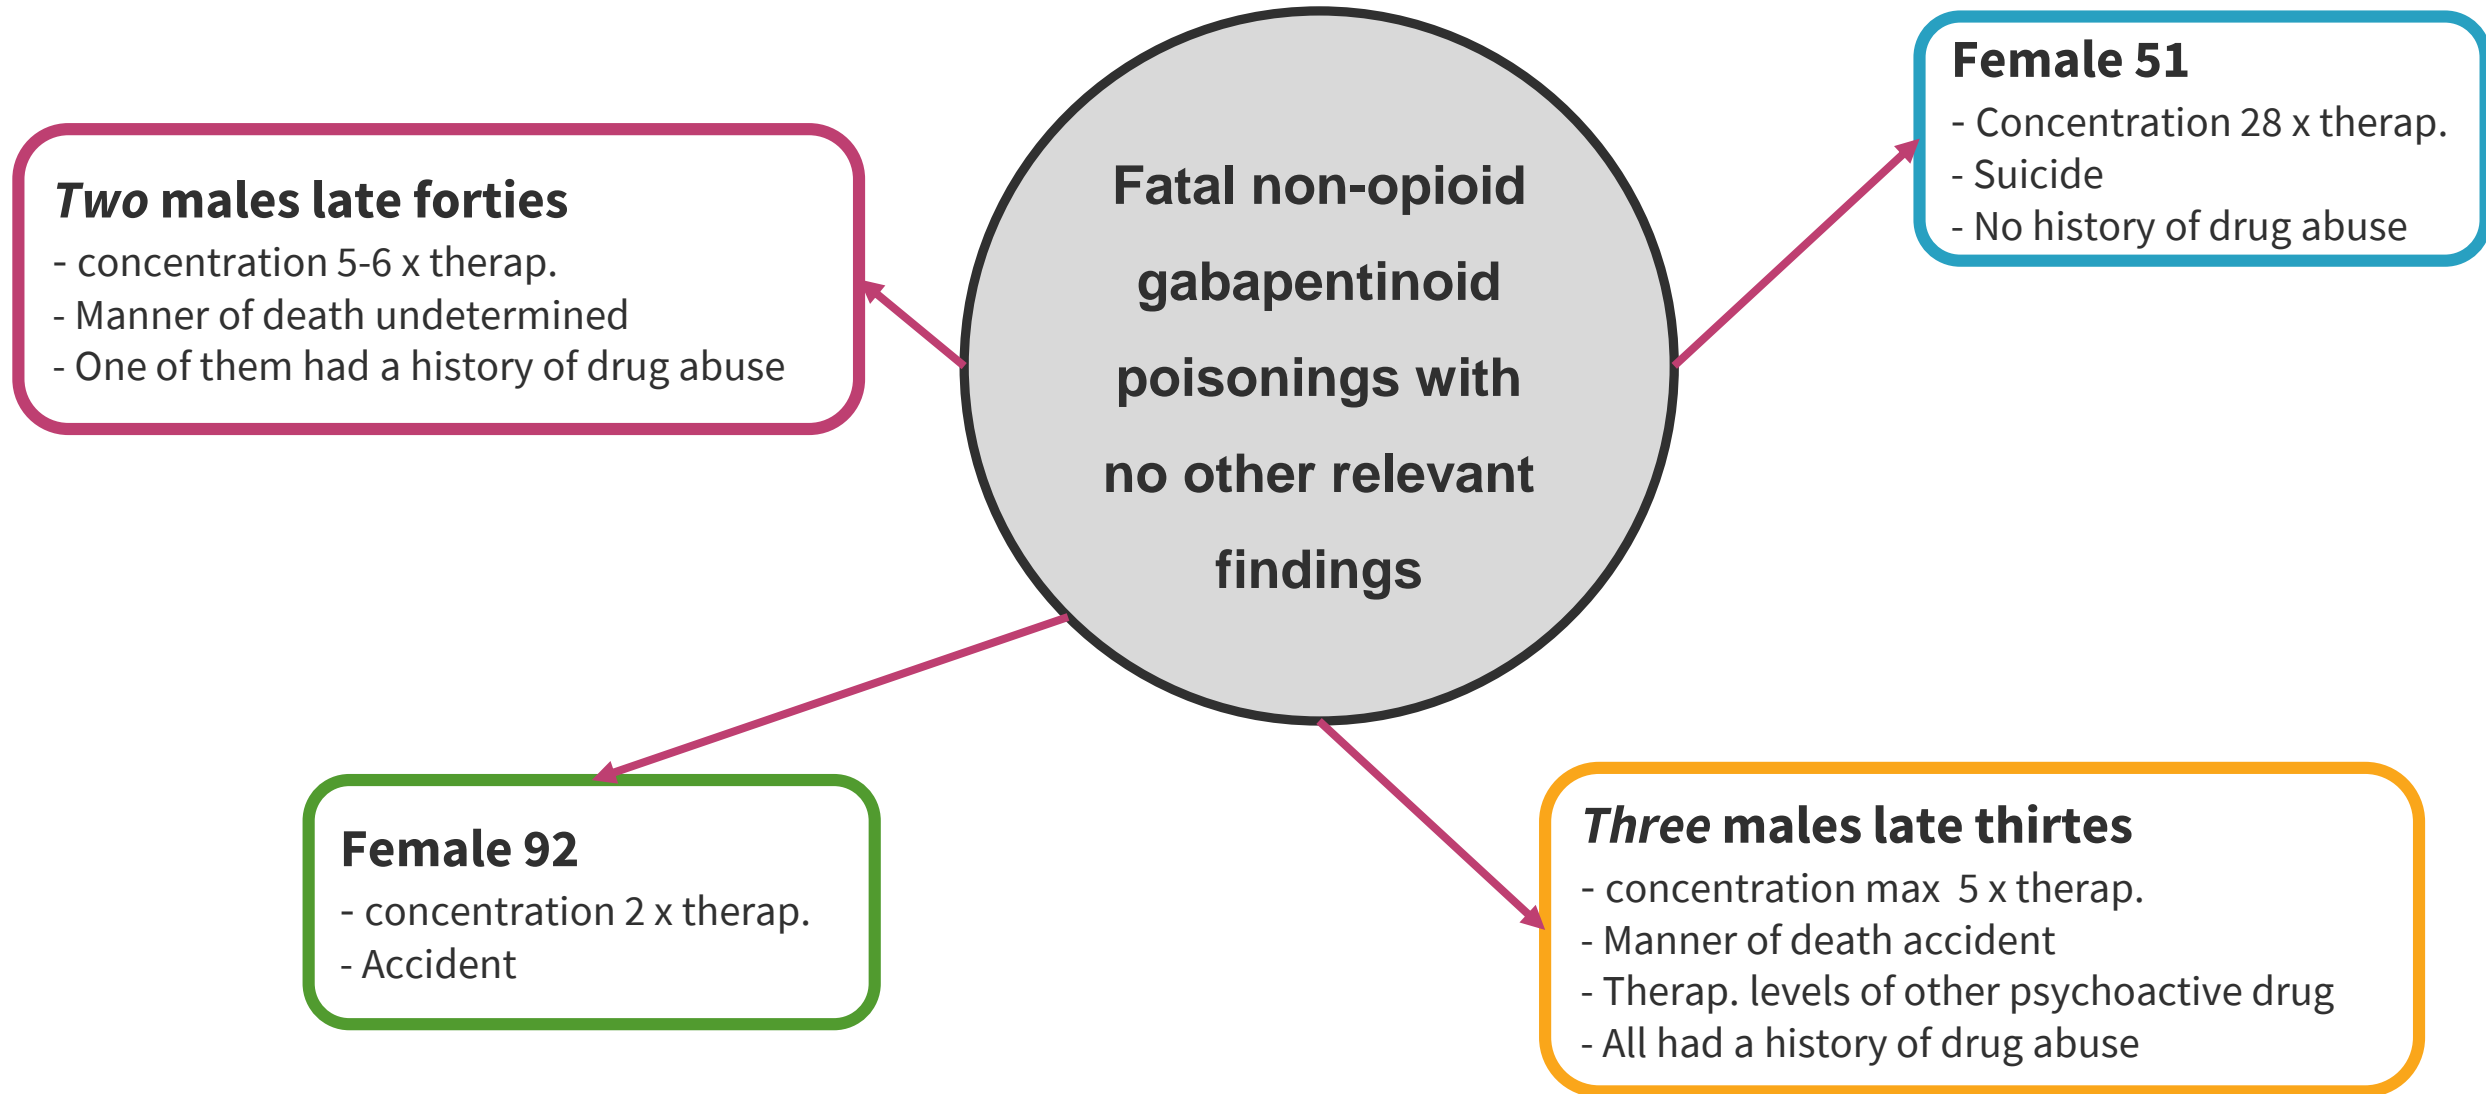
Fatal non-opioid gabapentinoid poisonings with no other relevant findings

Two males late forties
- concentration 5-6 x therap.
- Manner of death undetermined
- One of them had a history of drug abuse

Female 51
- Concentration 28 x therap.
- Suicide
- No history of drug abuse

Female 92
- concentration 2 x therap.
- Accident

Three males late thirtes
- concentration max 5 x therap.
- Manner of death accident
- Therap. levels of other psychoactive drug
- All had a history of drug abuse